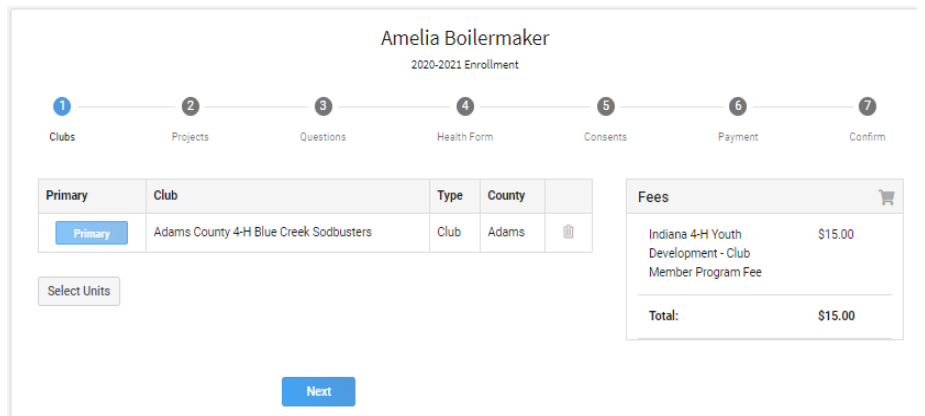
Amelia Boilermaker

2020-2021 Enrollment

1 Clubs
2 Projects
3 Questions
4 Health Form
5 Consents
6 Payment
7 Confirm

| Primary | Club | Type | County | |
|---|---|---|---|---|
| Primary | Adams County 4-H Blue Creek Sodbusters | Club | Adams | |

Select Units

Fees

| | |
|---|---|
| Indiana 4-H Youth Development - Club Member Program Fee | $15.00 |
| Total: | $15.00 |

Next